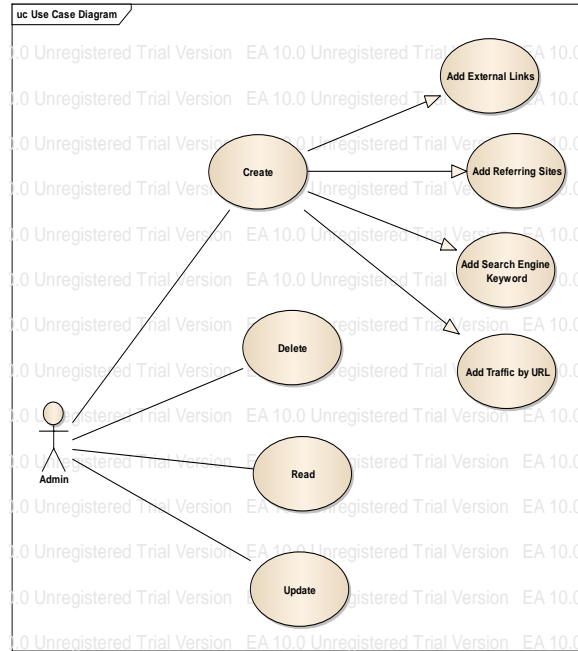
uc Use Case Diagram

.0 Unregistered Trial Version EA 10.0 Unregistered Trial EA 10.0

Add External Links

Create

Add Referring Sites

Add Search Engine Keyword

Delete

Add Traffic by URL

Admin

Read

Update

.0 Unregistered Trial Version EA 10.0 Unregistered Trial Version EA 10.0